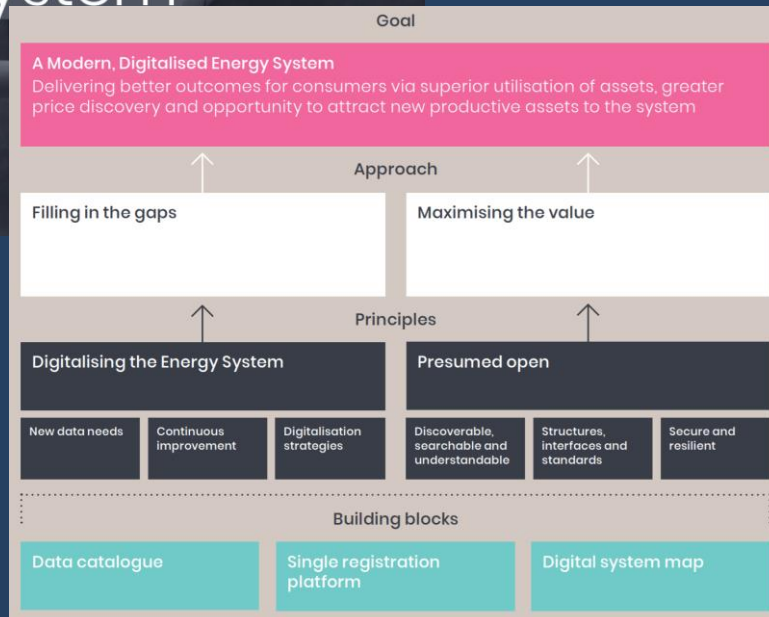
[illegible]

Goal

A Modern, Digitalised Energy System
Delivering better outcomes for consumers via superior utilisation of assets, greater price discovery and opportunity to attract new productive assets to the system

Approach

Filling in the gaps

Maximising the value

Principles

Digitalising the Energy System

Presumed open

New data needs

Continuous improvement

Digitalisation strategies

Discoverable, searchable and understandable

Structures, interfaces and standards

Secure and resilient

Building blocks

Data catalogue

Single registration platform

Digital system map